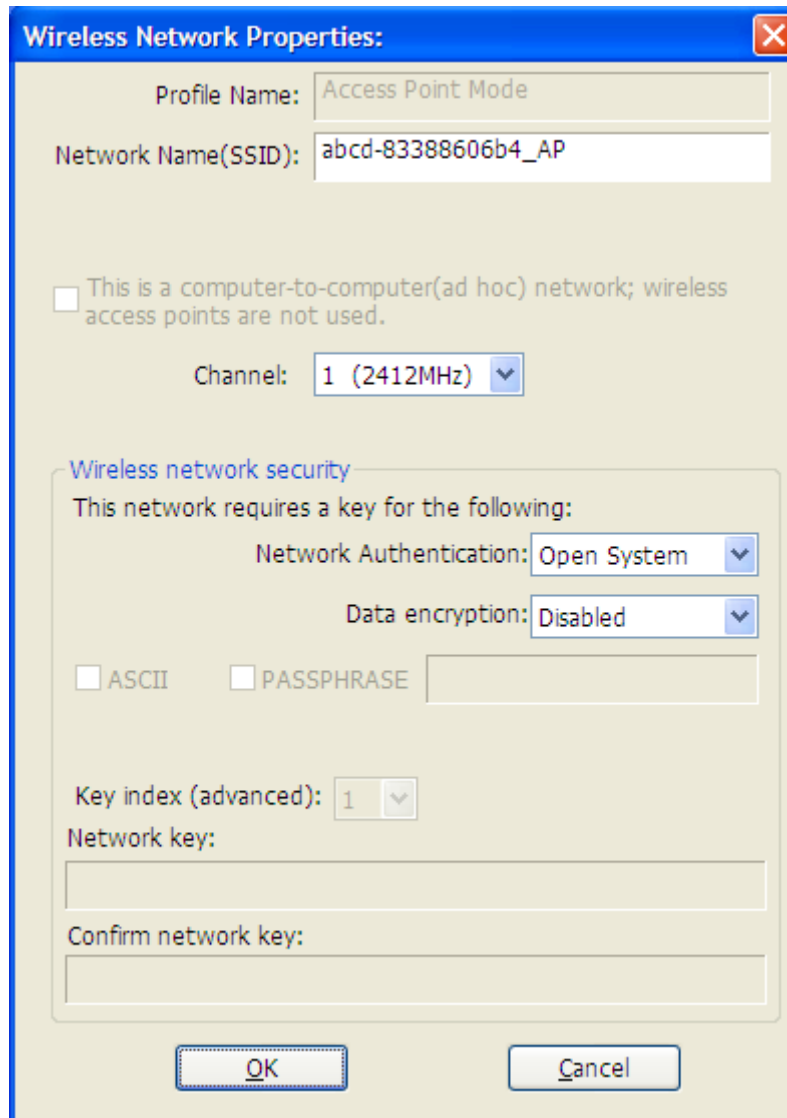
Wireless Network Properties:

Profile Name: Access Point Mode

Network Name(SSID): abcd-83388606b4_AP

This is a computer-to-computer(ad hoc) network; wireless access points are not used.

Channel: 1 (2412MHz)

Wireless network security

This network requires a key for the following:

Network Authentication: Open System

Data encryption: Disabled

ASCII PASSPHRASE

Key index (advanced): 1

Network key:

Confirm network key:

OK Cancel